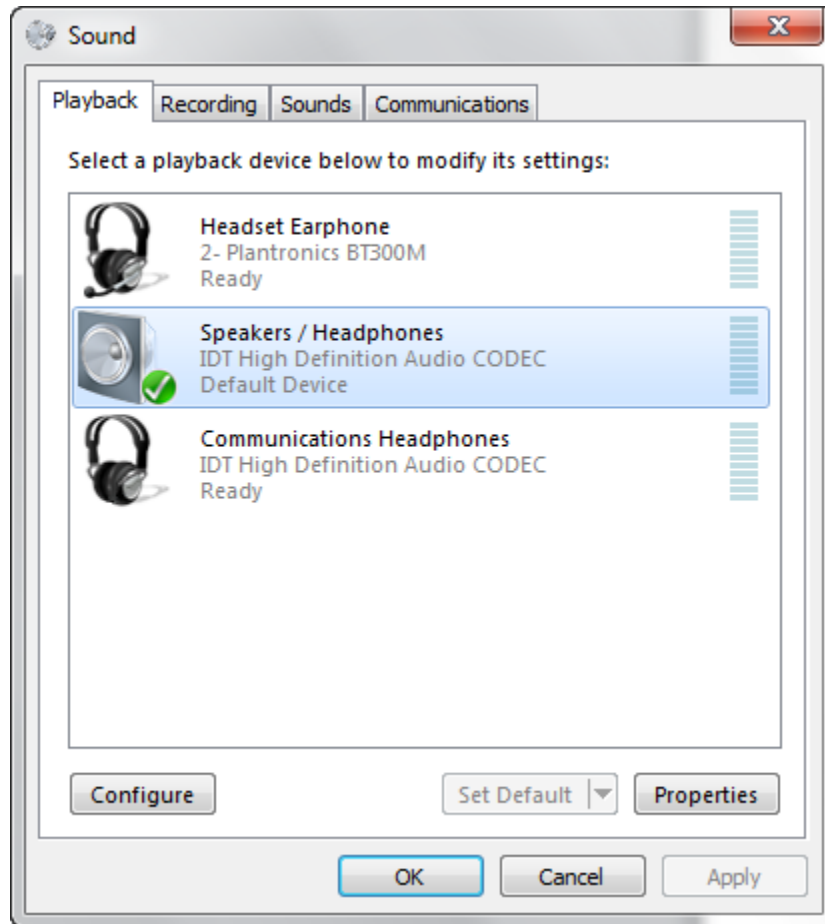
Sound

Playback | Recording | Sounds | Communications

Select a playback device below to modify its settings:

Headset Earphone
2- Plantronics BT300M
Ready

Speakers / Headphones
IDT High Definition Audio CODEC
Default Device

Communications Headphones
IDT High Definition Audio CODEC
Ready

Configure | Set Default | Properties

OK | Cancel | Apply